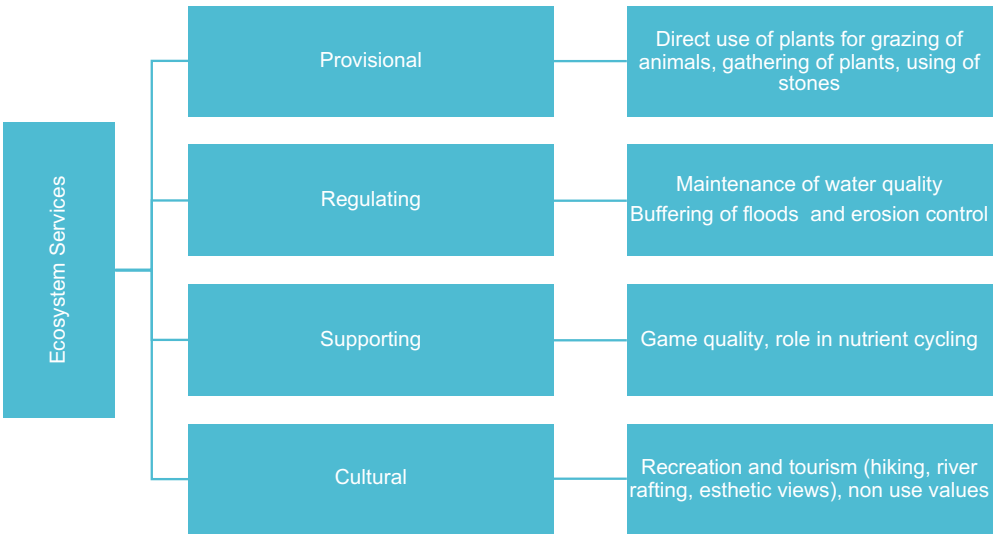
Ecosystem Services

Provisional

Direct use of plants for grazing of animals, gathering of plants, using of stones

Regulating

Maintenance of water quality
Buffering of floods and erosion control

Supporting

Game quality, role in nutrient cycling

Cultural

Recreation and tourism (hiking, river rafting, esthetic views), non use values